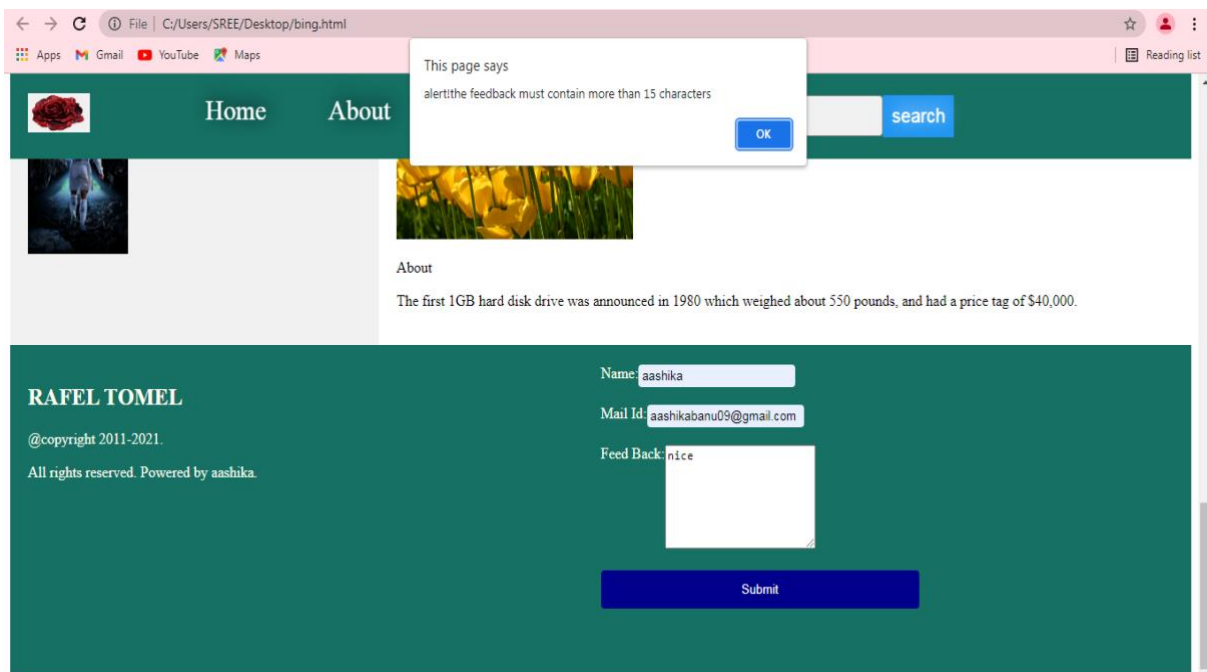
File | C:/Users/SREE/Desktop/bing.html

Apps Gmail YouTube Maps

Reading list

This page says

alert!the feedback must contain more than 15 characters

OK

Home About

search

About

The first 1GB hard disk drive was announced in 1980 which weighed about 550 pounds, and had a price tag of $40,000.

RAFEL TOMEL

@copyright 2011-2021.

All rights reserved. Powered by aashika.

Name: aashika

Mail Id: aashikabanu09@gmail.com

Feed Back: nice

Submit